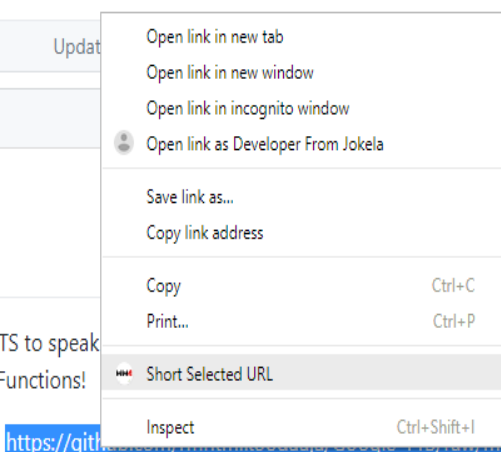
Updat

TS to speak
Functions!

https://gith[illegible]

Open link in new tab
Open link in new window
Open link in incognito window
Open link as Developer From Jokela

Save link as...
Copy link address

Copy Ctrl+C
Print... Ctrl+P

Short Selected URL

Inspect Ctrl+Shift+I